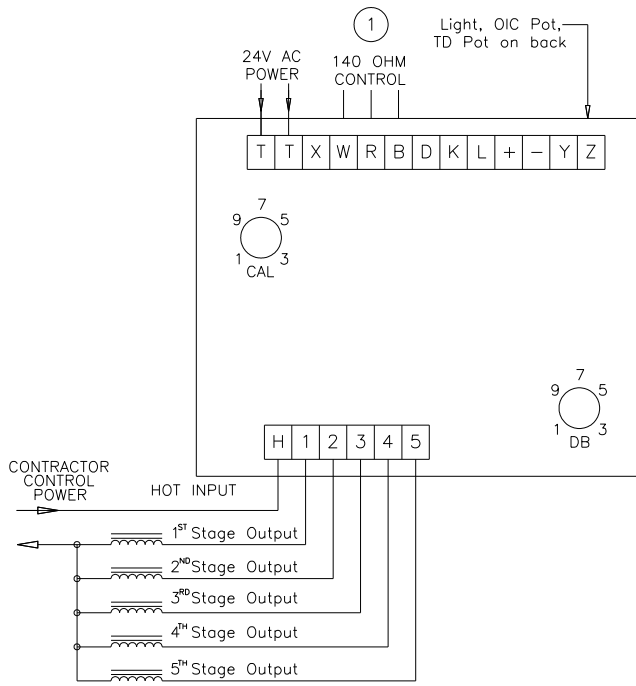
1

Light, OIC Pot, TD Pot on back

24V AC POWER

140 OHM CONTROL

| T | T | X | W | R | B | D | K | L | + | – | Y | Z |
|---|---|---|---|---|---|---|---|---|---|---|---|---|

9 7 5
1 3
CAL

9 7 5
1 3
DB

| H | 1 | 2 | 3 | 4 | 5 |
|---|---|---|---|---|---|

CONTRACTOR CONTROL POWER

HOT INPUT

1$^{ST}$ Stage Output

2$^{ND}$Stage Output

3$^{RD}$Stage Output

4$^{TH}$ Stage Output

5$^{TH}$ Stage Output